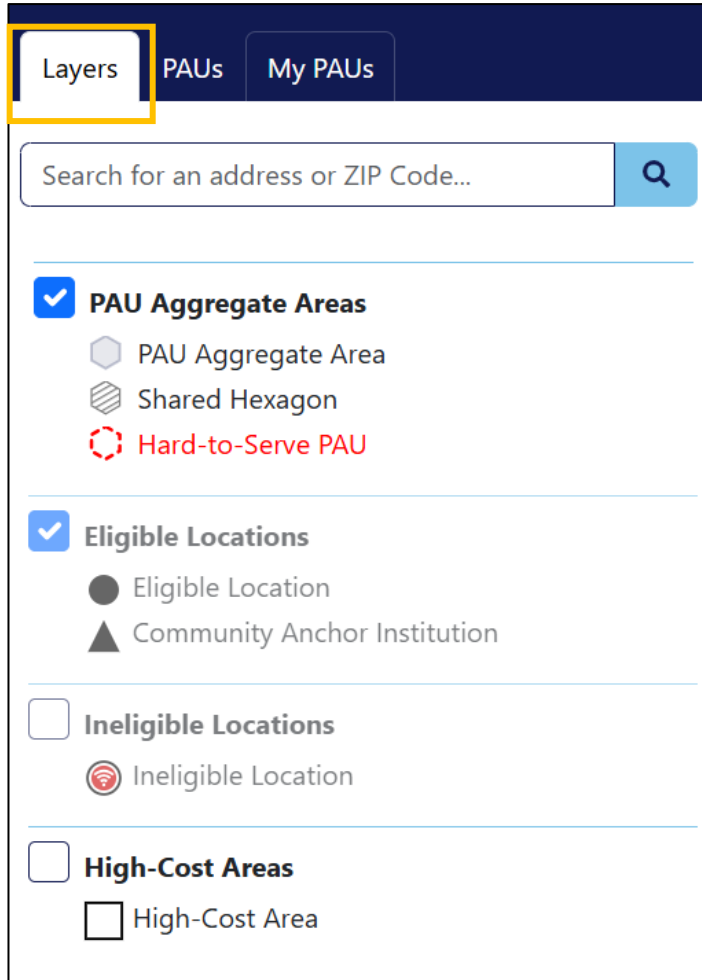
Layers PAUs My PAUs

Search for an address or ZIP Code...

PAU Aggregate Areas
PAU Aggregate Area
Shared Hexagon
Hard-to-Serve PAU

Eligible Locations
Eligible Location
Community Anchor Institution

Ineligible Locations
Ineligible Location

High-Cost Areas
High-Cost Area